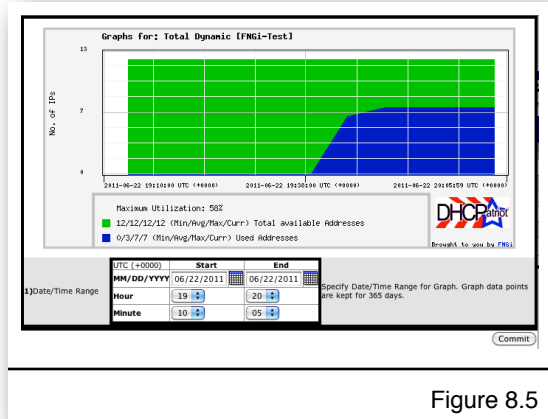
Graphs for: Total Dynamic [FNGi-Test]

13

7

0

No. of IPs

2011-06-22 19:10:00 UTC (+0000)

2011-06-22 19:38:00 UTC (+0000)

2011-06-22 20:05:59 UTC (+0000)

Maximum Utilization: 58%

12/12/12/12 (Min/Avg/Max/Curr) Total available Addresses

0/3/7/7 (Min/Avg/Max/Curr) Used Addresses

DHCPatriot

Brought to you by FNGi

| UTC (+0000) | Start | End |
|---|---|---|
| MM/DD/YYYY | 06/22/2011 | 06/22/2011 |
| Hour | 19 | 20 |
| Minute | 10 | 05 |

1)Date/Time Range

Specify Date/Time Range for Graph. Graph data points are kept for 365 days.

Commit

Figure 8.5